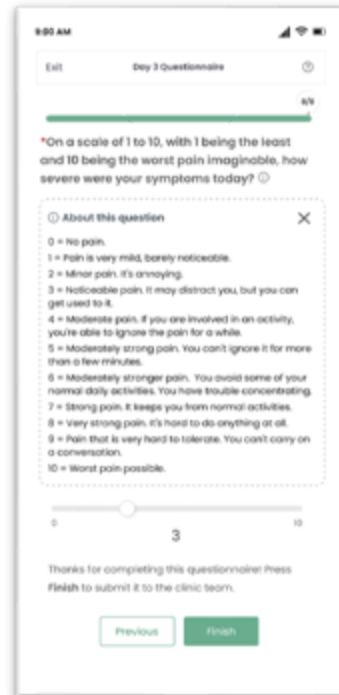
9:00 AM

Exit

Day 3 Questionnaire

6/6

*On a scale of 1 to 10, with 1 being the least and 10 being the worst pain imaginable, how severe were your symptoms today? ⓘ

ⓘ About this question

0 = No pain.
1 = Pain is very mild, barely noticeable.
2 = Minor pain. It's annoying.
3 = Noticeable pain. It may distract you, but you can get used to it.
4 = Moderate pain. If you are involved in an activity, you're able to ignore the pain for a while.
5 = Moderately strong pain. You can't ignore it for more than a few minutes.
6 = Moderately stronger pain. You avoid some of your normal daily activities. You have trouble concentrating.
7 = Strong pain. It keeps you from normal activities.
8 = Very strong pain. It's hard to do anything at all.
9 = Pain that is very hard to tolerate. You can't carry on a conversation.
10 = Worst pain possible.

0

10

3

Thanks for completing this questionnaire! Press Finish to submit it to the clinic team.

Previous

Finish